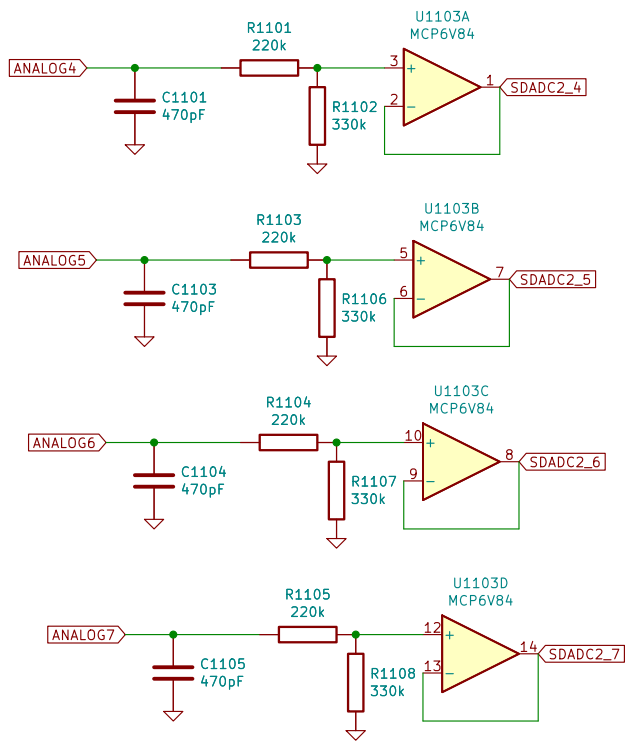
ANALOG4
R1101
220k
C1101
470pF
R1102
330k
U1103A
MCP6V84
3
2
+
−
1
SDADC2_4

ANALOG5
R1103
220k
C1103
470pF
R1106
330k
U1103B
MCP6V84
5
6
+
−
7
SDADC2_5

ANALOG6
R1104
220k
C1104
470pF
R1107
330k
U1103C
MCP6V84
10
9
+
−
8
SDADC2_6

ANALOG7
R1105
220k
C1105
470pF
R1108
330k
U1103D
MCP6V84
12
13
+
−
14
SDADC2_7